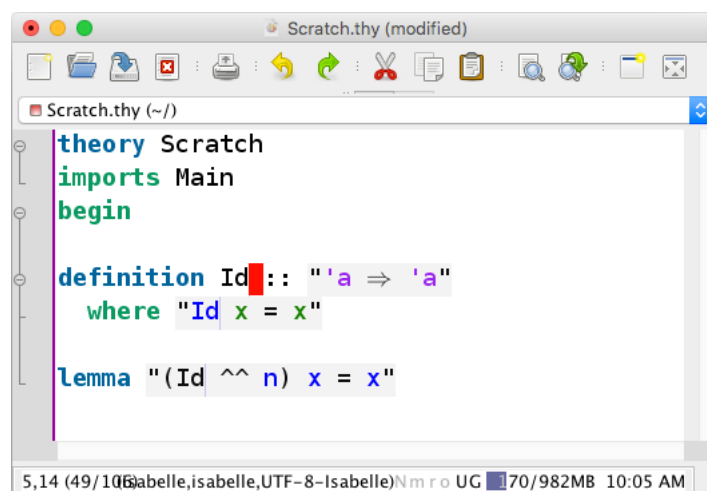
Scratch.thy (modified)

Scratch.thy (~/)

theory Scratch
imports Main
begin

definition Id :: "'a ⇒ 'a"
  where "Id x = x"

lemma "(Id ^^ n) x = x"

5,14 (49/106) (isabelle,isabelle,UTF-8-Isabelle) N m r o UG 170/982MB 10:05 AM